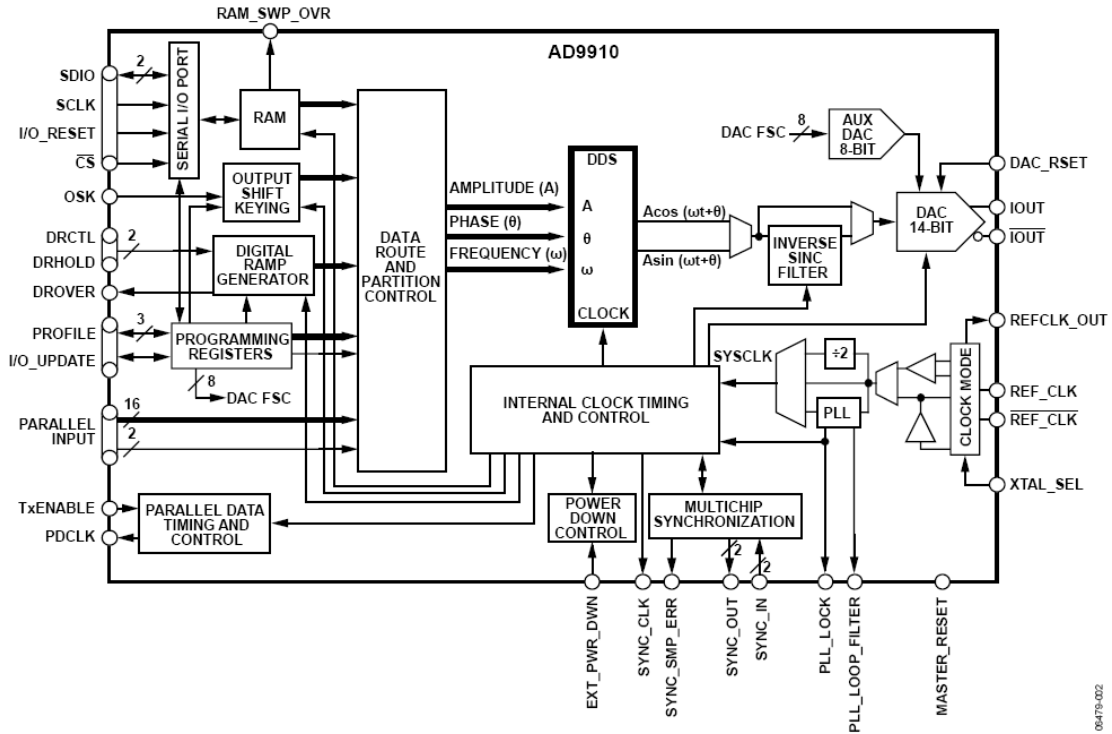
RAM_SWP_OVR

AD9910

SDIO
SCLK
I/O_RESET
$\overline{CS}$
OSK
DRCTL
DRHOLD
DROVER
PROFILE
I/O_UPDATE
PARALLEL INPUT
TxENABLE
PDCLK

2
SERIAL I/O PORT
RAM
OUTPUT SHIFT KEYING
2
DIGITAL RAMP GENERATOR
3
PROGRAMMING REGISTERS
8
DAC FSC
16
2
PARALLEL DATA TIMING AND CONTROL

DATA ROUTE AND PARTITION CONTROL

AMPLITUDE (A)
PHASE (θ)
FREQUENCY (ω)

DDS
A
θ
ω
CLOCK

Acos (ωt+θ)
Asin (ωt+θ)

INVERSE SINC FILTER

DAC FSC
8
AUX DAC 8-BIT

DAC 14-BIT

DAC_RSET
IOUT
$\overline{IOUT}$
REFCLK_OUT
REF_CLK
$\overline{REF\_CLK}$
XTAL_SEL

SYSCLK
÷2
PLL
CLOCK MODE

INTERNAL CLOCK TIMING AND CONTROL

POWER DOWN CONTROL
MULTICHIP SYNCHRONIZATION
2
2

EXT_PWR_DWN
SYNC_CLK
SYNC_SMP_ERR
SYNC_OUT
SYNC_IN
PLL_LOCK
PLL_LOOP_FILTER
MASTER_RESET

06479-002